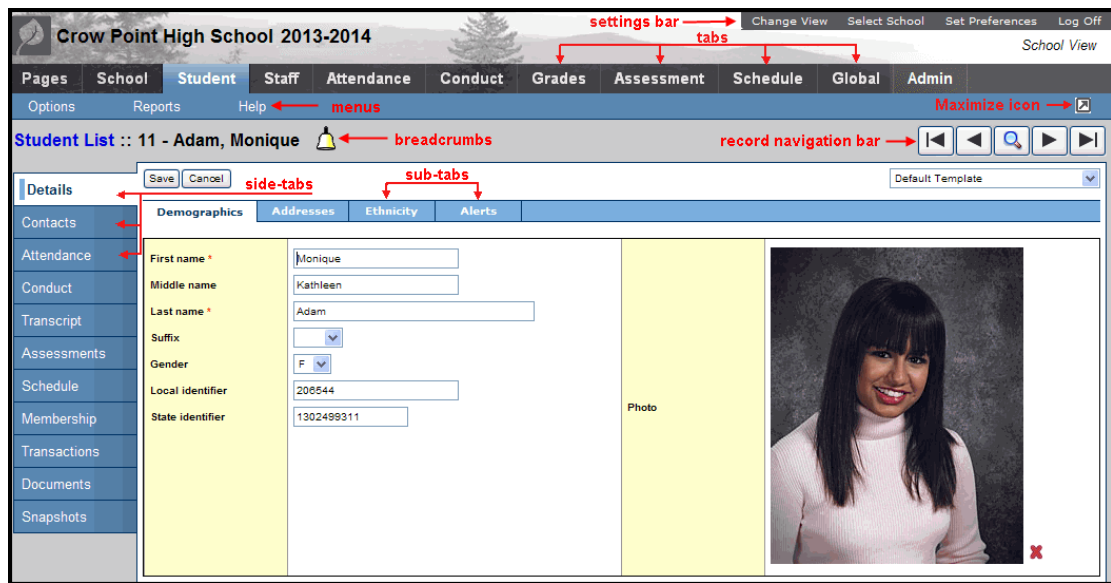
Crow Point High School 2013-2014

settings bar

Change View | Select School | Set Preferences | Log Off

tabs

School View

Pages | School | Student | Staff | Attendance | Conduct | Grades | Assessment | Schedule | Global | Admin

Options | Reports | Help

menus

Maximize icon

Student List :: 11 - Adam, Monique

breadcrumbs

record navigation bar

Details
Contacts
Attendance
Conduct
Transcript
Assessments
Schedule
Membership
Transactions
Documents
Snapshots

side-tabs

Save | Cancel

sub-tabs

Default Template

Demographics | Addresses | Ethnicity | Alerts

First name * Monique
Middle name Kathleen
Last name * Adam
Suffix
Gender F
Local identifier 206544
State identifier 1302499311

Photo